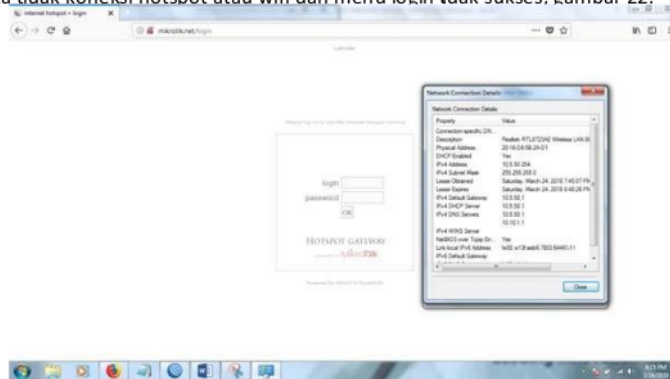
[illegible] tidak koneksi hotspot atau wifi dan mitra login tidak sukses, Gambar 22.

internet hotspot > login

mikrotik.net/login

Please log on to use the internet hotspot service

login

password

OK

HOTSPOT GATEWAY

MikroTik

Powered by MikroTik RouterOS

Network Connection Details

Network Connection Details:

| Property | Value |
|---|---|
| Connection-specific DN... | |
| Description | Realtek RTL8723AE Wireless LAN 80 |
| Physical Address | 20-16-D8-5B-24-D1 |
| DHCP Enabled | Yes |
| IPv4 Address | 10.5.50.254 |
| IPv4 Subnet Mask | 255.255.255.0 |
| Lease Obtained | Saturday, March 24, 2018 7:45:07 PM |
| Lease Expires | Saturday, March 24, 2018 8:46:26 PM |
| IPv4 Default Gateway | 10.5.50.1 |
| IPv4 DHCP Server | 10.5.50.1 |
| IPv4 DNS Servers | 10.5.50.1 |
| | 10.10.1.1 |
| IPv4 WINS Server | |
| NetBIOS over Tcpip En... | Yes |
| Link-local IPv6 Address | fe80::e13f:aeb6:7803:8446%11 |
| IPv6 Default Gateway | |

Close

8:25 PM